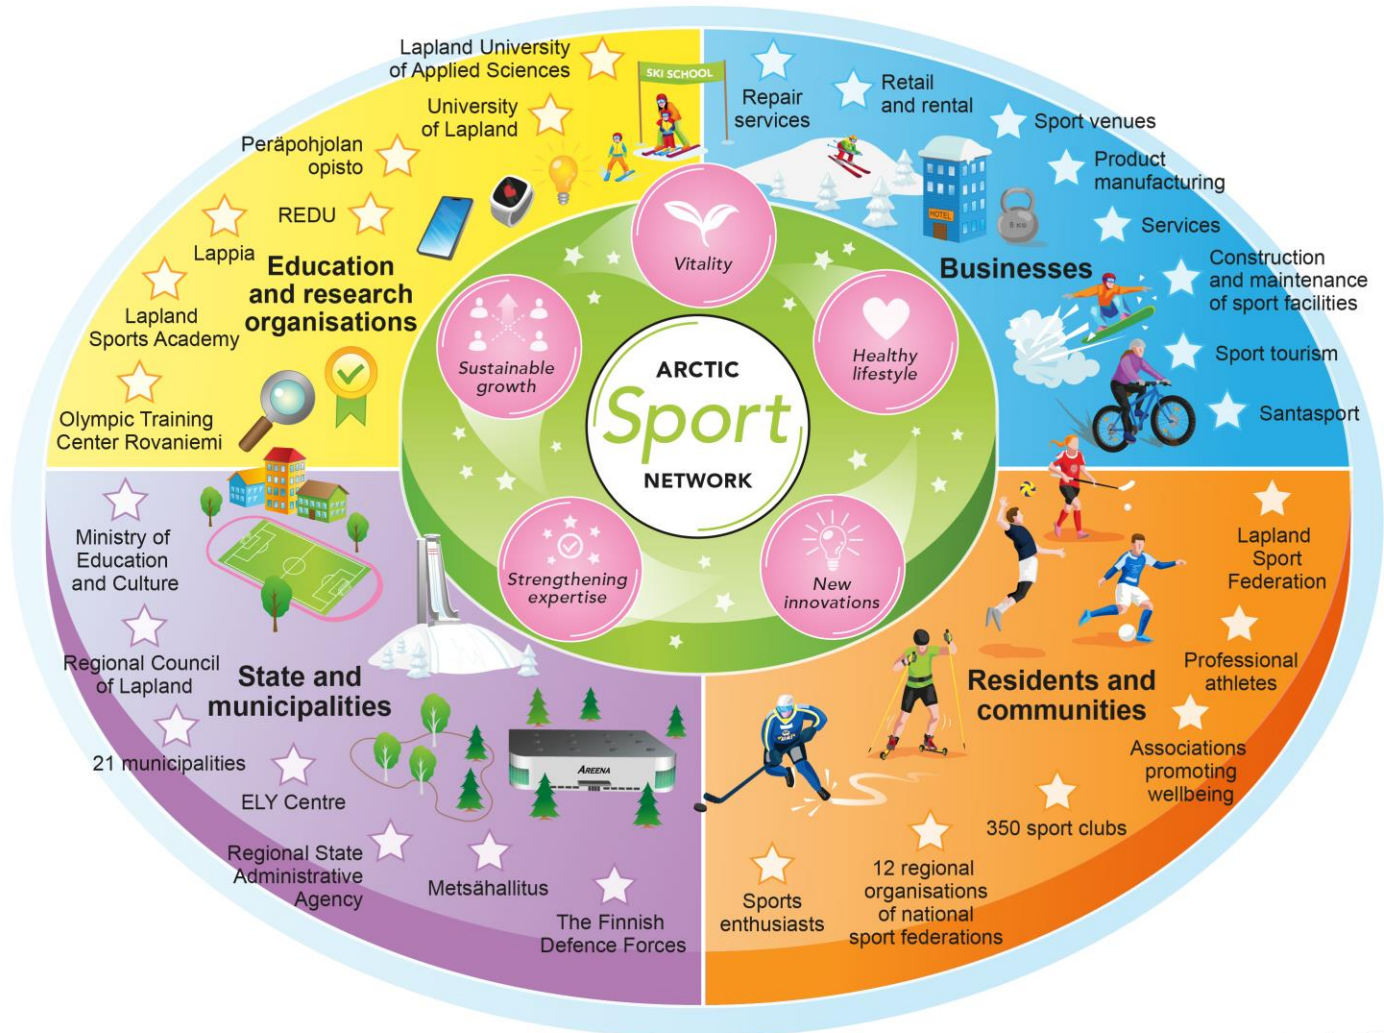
ARCTIC
Sport
NETWORK

Vitality
Healthy lifestyle
New innovations
Strengthening expertise
Sustainable growth

Education and research organisations
Lapland University of Applied Sciences
University of Lapland
Peräpohjolan opisto
REDU
Lappia
Lapland Sports Academy
Olympic Training Center Rovaniemi
SKI SCHOOL

Businesses
Repair services
Retail and rental
Sport venues
Product manufacturing
Services
Construction and maintenance of sport facilities
Sport tourism
Santasport
HOTEL
5 KG

State and municipalities
Ministry of Education and Culture
Regional Council of Lapland
21 municipalities
ELY Centre
Regional State Administrative Agency
Metsähallitus
The Finnish Defence Forces
AREENA

Residents and communities
Lapland Sport Federation
Professional athletes
Associations promoting wellbeing
350 sport clubs
12 regional organisations of national sport federations
Sports enthusiasts